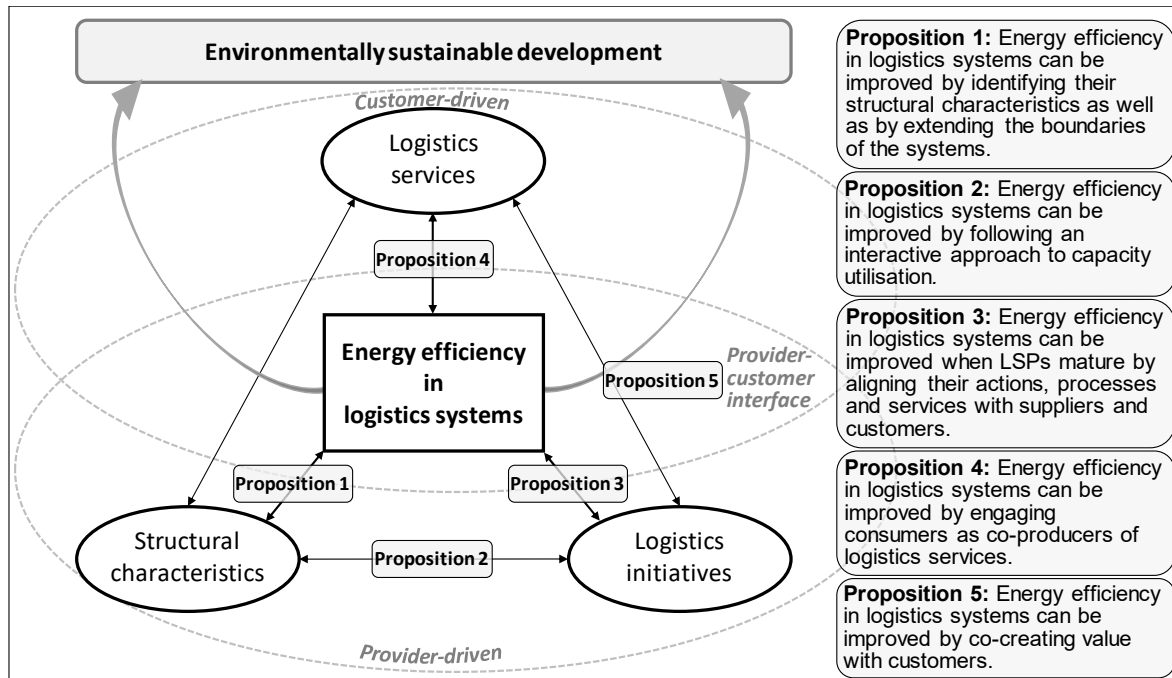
Environmentally sustainable development

Customer-driven

Logistics services

Proposition 4

Energy efficiency in logistics systems

Provider-customer interface

Proposition 5

Proposition 1

Proposition 3

Structural characteristics

Proposition 2

Logistics initiatives

Provider-driven

**Proposition 1:** Energy efficiency in logistics systems can be improved by identifying their structural characteristics as well as by extending the boundaries of the systems.

**Proposition 2:** Energy efficiency in logistics systems can be improved by following an interactive approach to capacity utilisation.

**Proposition 3:** Energy efficiency in logistics systems can be improved when LSPs mature by aligning their actions, processes and services with suppliers and customers.

**Proposition 4:** Energy efficiency in logistics systems can be improved by engaging consumers as co-producers of logistics services.

**Proposition 5:** Energy efficiency in logistics systems can be improved by co-creating value with customers.